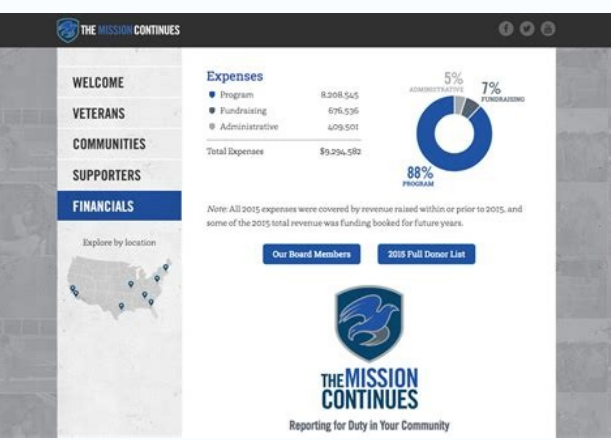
THE MISSION CONTINUES

WELCOME
VETERANS
COMMUNITIES
SUPPORTERS
FINANCIALS

Explore by location

Expenses

| | |
|---|---|
| Program | 8,208,545 |
| Fundraising | 676,536 |
| Administrative | 409,501 |
| Total Expenses | $9,294,582 |

5%
ADMINISTRATIVE

7%
FUNDRAISING

88%
PROGRAM

Note: All 2015 expenses were covered by revenue raised within or prior to 2015, and some of the 2015 total revenue was funding booked for future years.

Our Board Members

2015 Full Donor List

THE MISSION CONTINUES

Reporting for Duty in Your Community